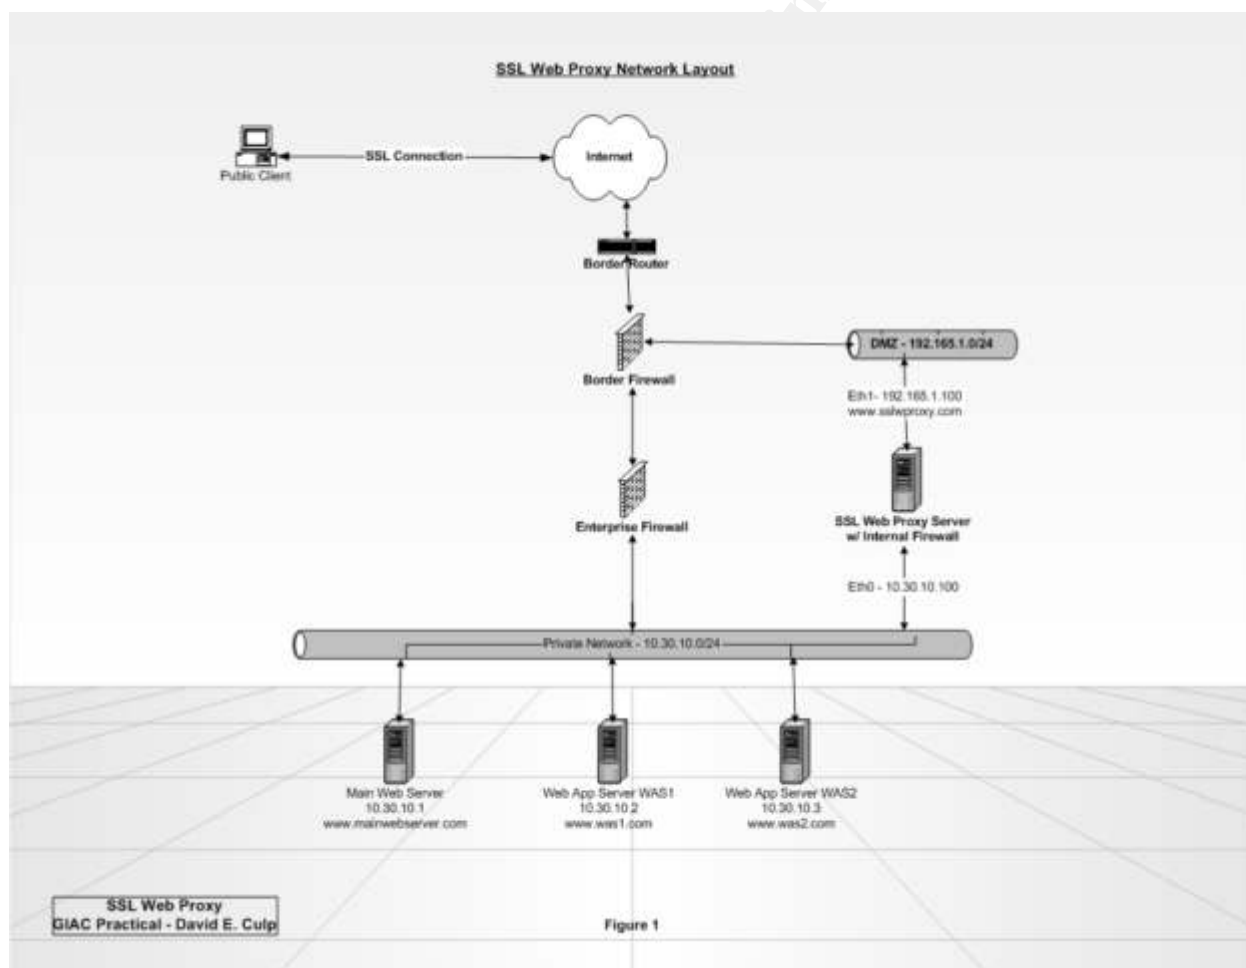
SSL Web Proxy Network Layout

Public Client

SSL Connection

Internet

Border Router

Border Firewall

DMZ - 192.165.1.0/24

Eth1- 192.165.1.100
www.sslwproxy.com

Enterprise Firewall

SSL Web Proxy Server
w/ Internal Firewall

Eth0 - 10.30.10.100

Private Network - 10.30.10.0/24

Main Web Server
10.30.10.1
www.mainwebserver.com

Web App Server WAS1
10.30.10.2
www.was1.com

Web App Server WAS2
10.30.10.3
www.was2.com

SSL Web Proxy
GIAC Practical - David E. Culp

Figure 1